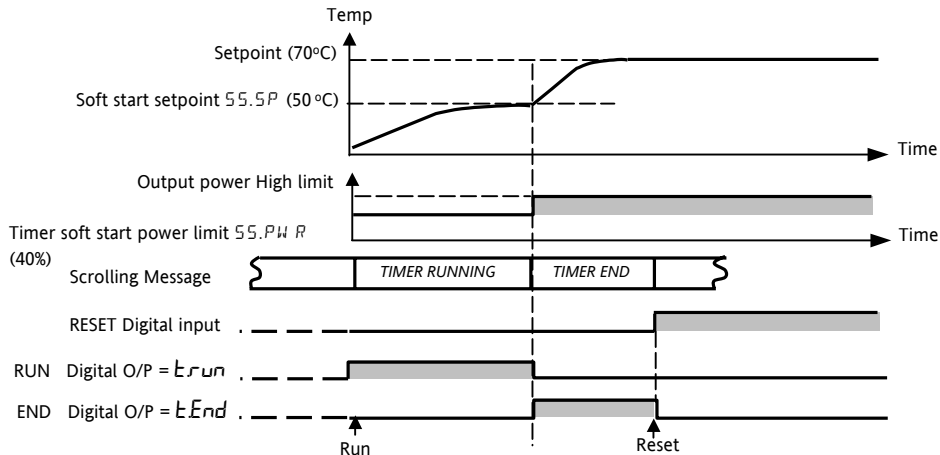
Temp

Setpoint (70ºC)

Soft start setpoint SS.SP (50 ºC)

Time

Output power High limit

Timer soft start power limit SS.PWR (40%)

Time

Scrolling Message

TIMER RUNNING

TIMER END

RESET Digital input

RUN Digital O/P = t.run

END Digital O/P = t.End

Run

Reset